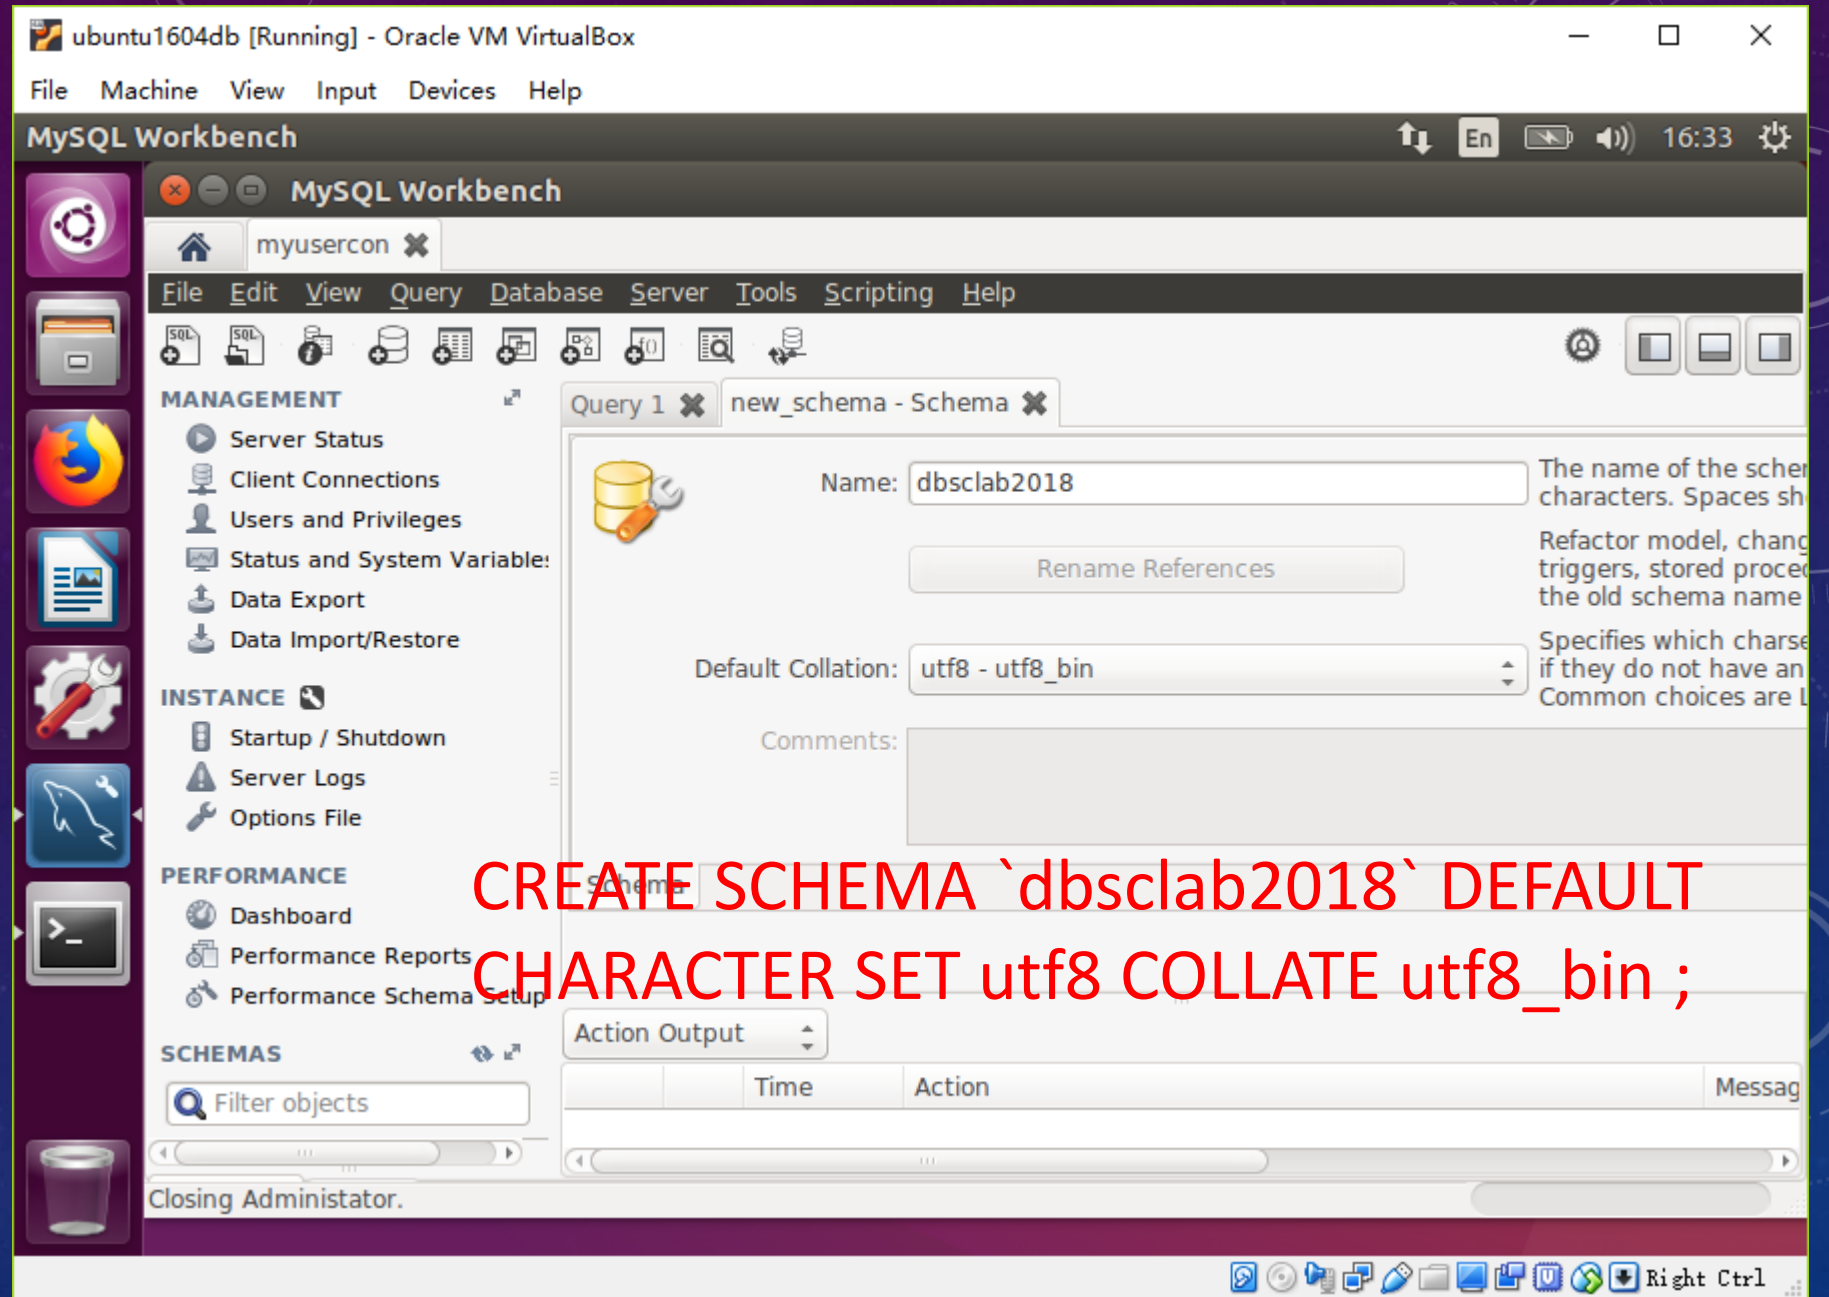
ubuntu1604db [Running] - Oracle VM VirtualBox

File Machine View Input Devices Help

MySQL Workbench

En 16:33

MySQL Workbench

myusercon

File Edit View Query Database Server Tools Scripting Help

MANAGEMENT

Server Status
Client Connections
Users and Privileges
Status and System Variable:
Data Export
Data Import/Restore

INSTANCE

Startup / Shutdown
Server Logs
Options File

PERFORMANCE

Dashboard
Performance Reports
Performance Schema Setup

SCHEMAS

Filter objects

Query 1 new_schema - Schema

Name: dbsclab2018

The name of the scher characters. Spaces sh

Rename References

Refactor model, chang triggers, stored proce the old schema name

Default Collation: utf8 - utf8_bin

Specifies which charse if they do not have an Common choices are L

Comments:

Schema

CREATE SCHEMA `dbsclab2018` DEFAULT CHARACTER SET utf8 COLLATE utf8_bin ;

Action Output

| | Time | Action | Messag |
|---|---|---|---|

Closing Administator.

Right Ctrl